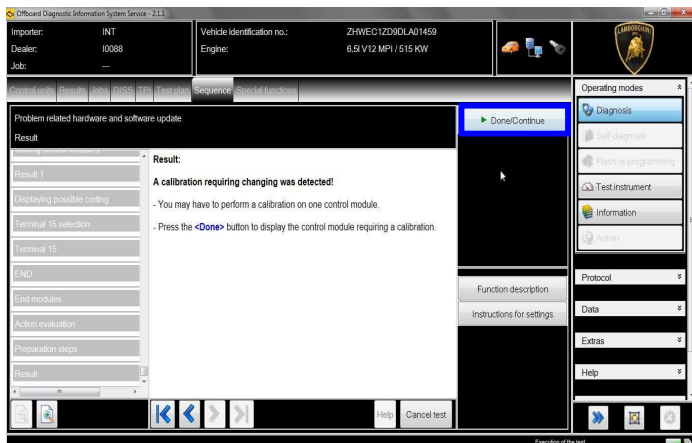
Offboard Diagnostic Information System Service - 2.1.1

Importer: INT
Dealer: I0088
Job: ---

Vehicle identification no.: ZHWEC1ZD9DLA01459
Engine: 6.5l V12 MPI / 515 KW

LAMBORGHINI

Control units Results Jobs DISS TPI Test plan Sequence Special functions

Problem related hardware and software update
Result

Done/Continue

Result 1
Displaying possible coding
Terminal 15 selection
Terminal 15
END
End modules
Action evaluation
Preparation steps
Result

Result:

A calibration requiring changing was detected!

- You may have to perform a calibration on one control module.

- Press the <Done> button to display the control module requiring a calibration.

Function description
Instructions for settings

Operating modes
Diagnosis
Self-diagnosis
Flash re-programming
Test instrument
Information
Admin

Protocol
Data
Extras
Help

Help Cancel test

Execution of the test